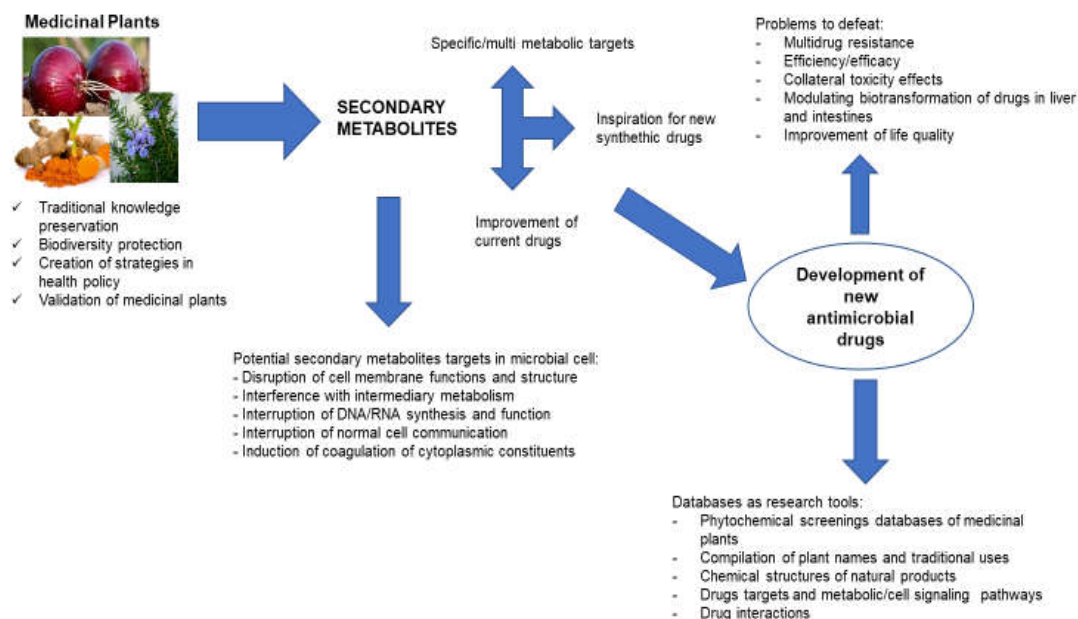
Medicinal Plants

✓ Traditional knowledge preservation
✓ Biodiversity protection
✓ Creation of strategies in health policy
✓ Validation of medicinal plants

SECONDARY METABOLITES

Specific/multi metabolic targets

Inspiration for new synthethic drugs

Improvement of current drugs

Problems to defeat:
- Multidrug resistance
- Efficiency/efficacy
- Collateral toxicity effects
- Modulating biotransformation of drugs in liver and intestines
- Improvement of life quality

Development of new antimicrobial drugs

Potential secondary metabolites targets in microbial cell:
- Disruption of cell membrane functions and structure
- Interference with intermediary metabolism
- Interruption of DNA/RNA synthesis and function
- Interruption of normal cell communication
- Induction of coagulation of cytoplasmic constituents

Databases as research tools:
- Phytochemical screenings databases of medicinal plants
- Compilation of plant names and traditional uses
- Chemical structures of natural products
- Drugs targets and metabolic/cell signaling pathways
- Drug interactions